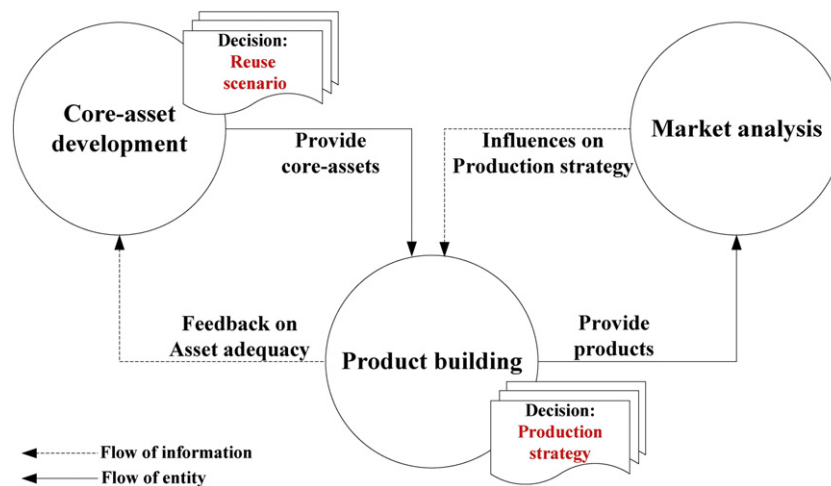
Decision:
Reuse scenario

Core-asset development

Provide core-assets

Influences on Production strategy

Market analysis

Feedback on Asset adequacy

Product building

Provide products

Decision:
Production strategy

Flow of information
Flow of entity